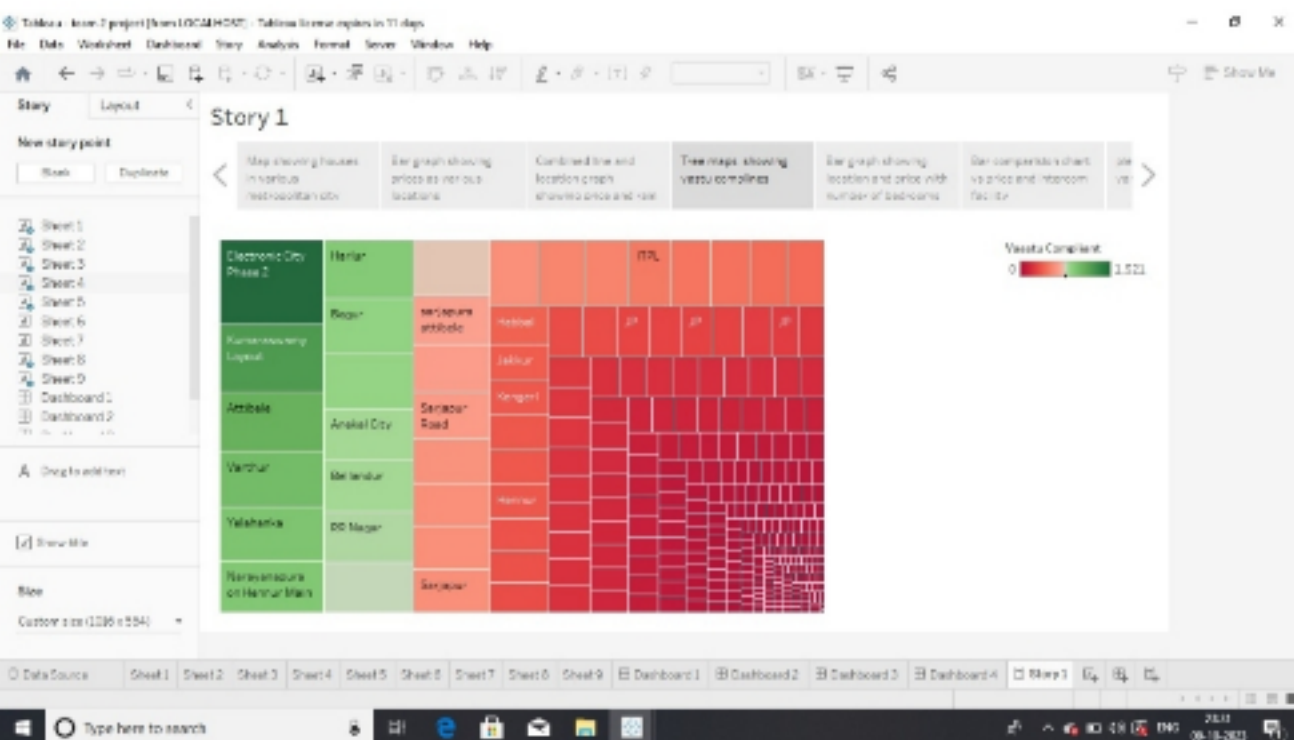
Tableau - team 2 project [from LOCALHOST] - Tableau license expires in 11 days
File Data Worksheet Dashboard Story Analysis Format Server Window Help

Show Me

Story Layout
New story point
Blank Duplicate

Sheet 1
Sheet 2
Sheet 3
Sheet 4
Sheet 5
Sheet 6
Sheet 7
Sheet 8
Sheet 9
Dashboard 1
Dashboard 2

Drag to add text

Show title

Size
Custom size (1296 x 594)

Story 1

Map showing houses in various metropolitan city
Bar graph showing prices as various locations
Combined line and location graph showing price and size
Tree maps showing vastu compliance
Bar graph showing location and price with number of bedrooms
Bar comparison chart vs price and intercom facility

Electronic City Phase 2
Hennur
Kammanahalli Layout
Nagar
sarjapura attibele
Attibele
Anekal City
Sarjapur Road
Varthur
Bellandur
Yelahanka
BG Nagar
Narayanapura on Hennur Main
Sarjapur
ITPL
Hebbal
Jakkur
Kengeri
Hennur

Vaastu Compliant
0
1,521

Data Source Sheet 1 Sheet 2 Sheet 3 Sheet 4 Sheet 5 Sheet 6 Sheet 7 Sheet 8 Sheet 9 Dashboard 1 Dashboard 2 Dashboard 3 Dashboard 4 Story 1

Type here to search
ENG
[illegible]